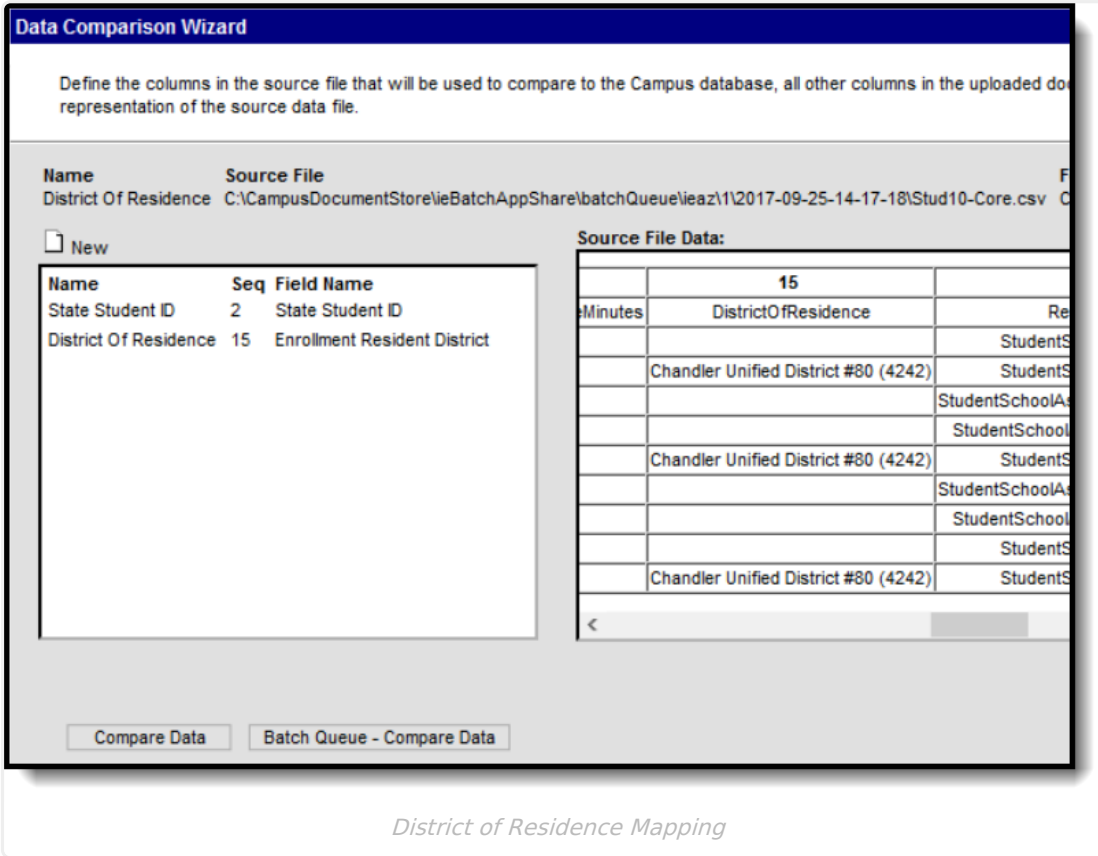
Data Comparison Wizard

Define the columns in the source file that will be used to compare to the Campus database, all other columns in the uploaded do representation of the source data file.

| Name | Source File | F |
|---|---|---|
| District Of Residence | C:\CampusDocumentStore\ieBatchAppShare\batchQueue\ieaz\1\2017-09-25-14-17-18\Stud10-Core.csv | C |

New

| Name | Seq | Field Name |
|---|---|---|
| State Student ID | 2 | State Student ID |
| District Of Residence | 15 | Enrollment Resident District |

Source File Data:

| | 15 | |
|---|---|---|
| eMinutes | DistrictOfResidence | Re |
| | | StudentS |
| | Chandler Unified District #80 (4242) | StudentS |
| | | StudentSchoolAs |
| | | StudentSchool |
| | Chandler Unified District #80 (4242) | StudentS |
| | | StudentSchoolAs |
| | | StudentSchool |
| | | StudentS |
| | Chandler Unified District #80 (4242) | StudentS |

Compare Data
Batch Queue - Compare Data

District of Residence Mapping